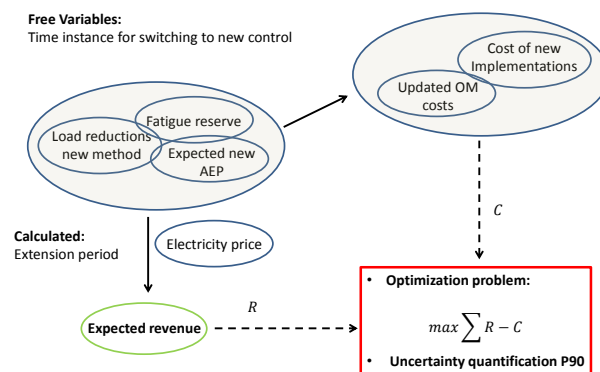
**Free Variables:**
Time instance for switching to new control

Fatigue reserve

Load reductions new method

Expected new AEP

Cost of new Implementations

Updated OM costs

$C$

**Calculated:**
Extension period

Electricity price

$R$

**Expected revenue**

• **Optimization problem:**

$max \sum R - C$

• **Uncertainty quantification P90**